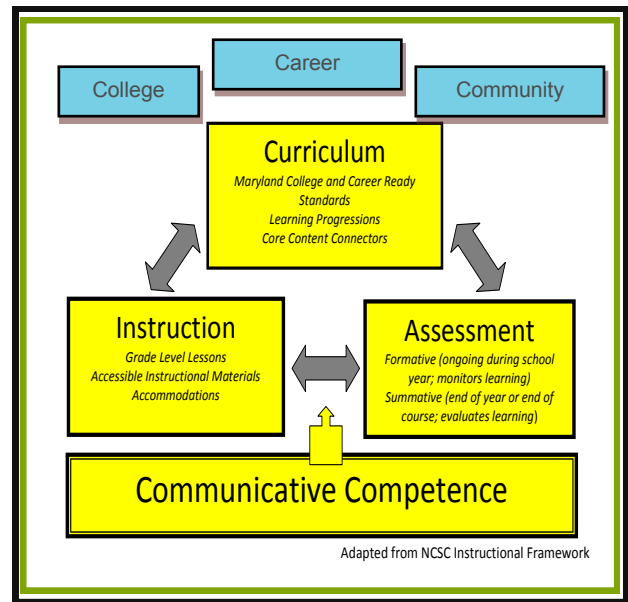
College

Career

Community

Curriculum

Maryland College and Career Ready Standards
Learning Progressions
Core Content Connectors

Instruction

Grade Level Lessons
Accessible Instructional Materials
Accommodations

Assessment

Formative (ongoing during school year; monitors learning)
Summative (end of year or end of course; evaluates learning)

Communicative Competence

Adapted from NCSC Instructional Framework